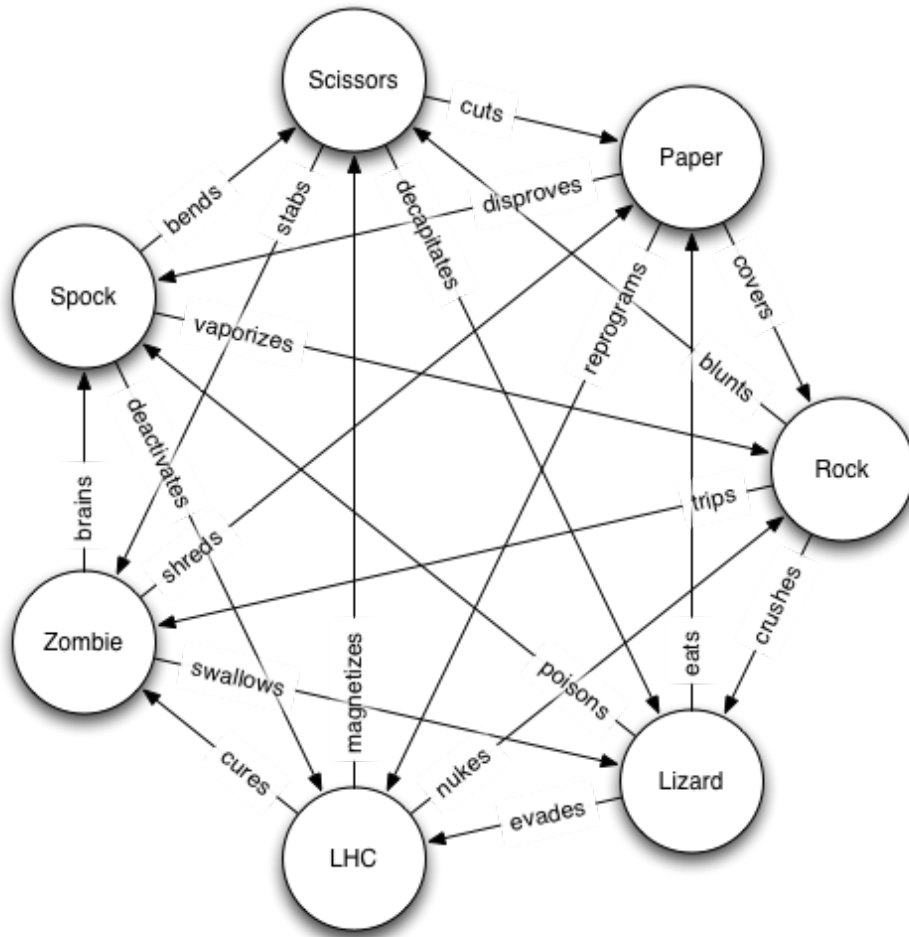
Scissors
cuts
Paper
bends
stabs
decapitates
disproves
Spock
covers
vaporizes
reprograms
blunts
deactivates
Rock
brains
trips
shreds
Zombie
magnetizes
eats
crushes
swallows
poisons
cures
nukes
Lizard
evades
LHC